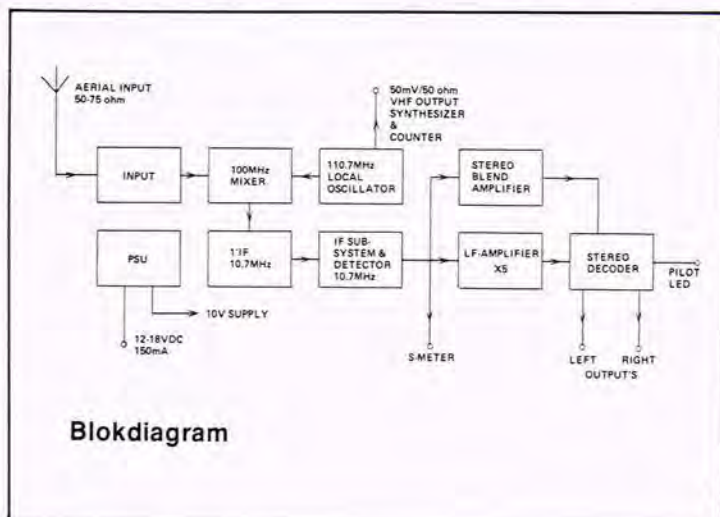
AERIAL INPUT
50-75 ohm

50mV/50 ohm
VHF OUTPUT
SYNTHESIZER
&
COUNTER

INPUT

100MHz
MIXER

110.7MHz
LOCAL
OSCILLATOR

STEREO
BLEND
AMPLIFIER

PSU

1'IF
10.7MHz

IF SUB-
SYSTEM &
DETECTOR
10.7MHz

LF-AMPLIFIER
X5

STEREO
DECODER

PILOT
LED

10V SUPPLY

12-18VDC
150mA

S-METER

LEFT

RIGHT

OUTPUT'S

Blokdiagram